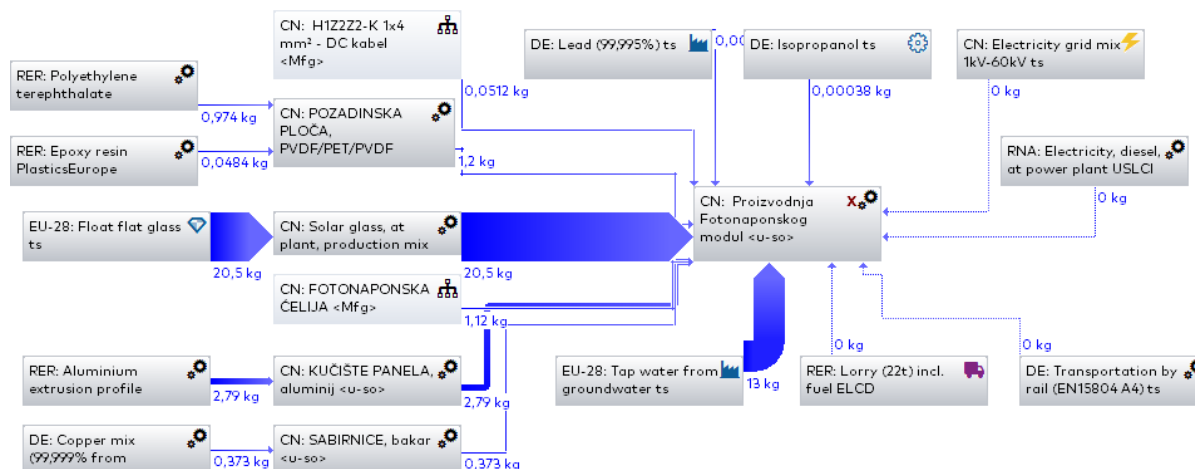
CN: H1Z2Z2-K 1x4 mm² - DC kabel <Mfg>

DE: Lead (99,995%) ts

0,00

DE: Isopropanol ts

CN: Electricity grid mix 1kV-60kV ts

RER: Polyethylene terephthalate

0,0512 kg

0,00038 kg

0 kg

0,974 kg

CN: POZADINSKA PLOČA, PVDF/PET/PVDF

RER: Epoxy resin PlasticsEurope

0,0484 kg

1,2 kg

RNA: Electricity, diesel, at power plant USLCI

CN: Proizvodnja Fotonaponskog modul <u-so>

0 kg

EU-28: Float flat glass ts

CN: Solar glass, at plant, production mix

20,5 kg

20,5 kg

CN: FOTONAPONSKA ĆELIJA <Mfg>

1,12 kg

RER: Aluminium extrusion profile

CN: KUČIŠTE PANELA, aluminij <u-so>

EU-28: Tap water from groundwater ts

0 kg

0 kg

RER: Lorry (22t) incl. fuel ELCD

DE: Transportation by rail (EN15804 A4) ts

2,79 kg

2,79 kg

13 kg

DE: Copper mix (99,999% from

CN: SABIRNICE, bakar <u-so>

0,373 kg

0,373 kg